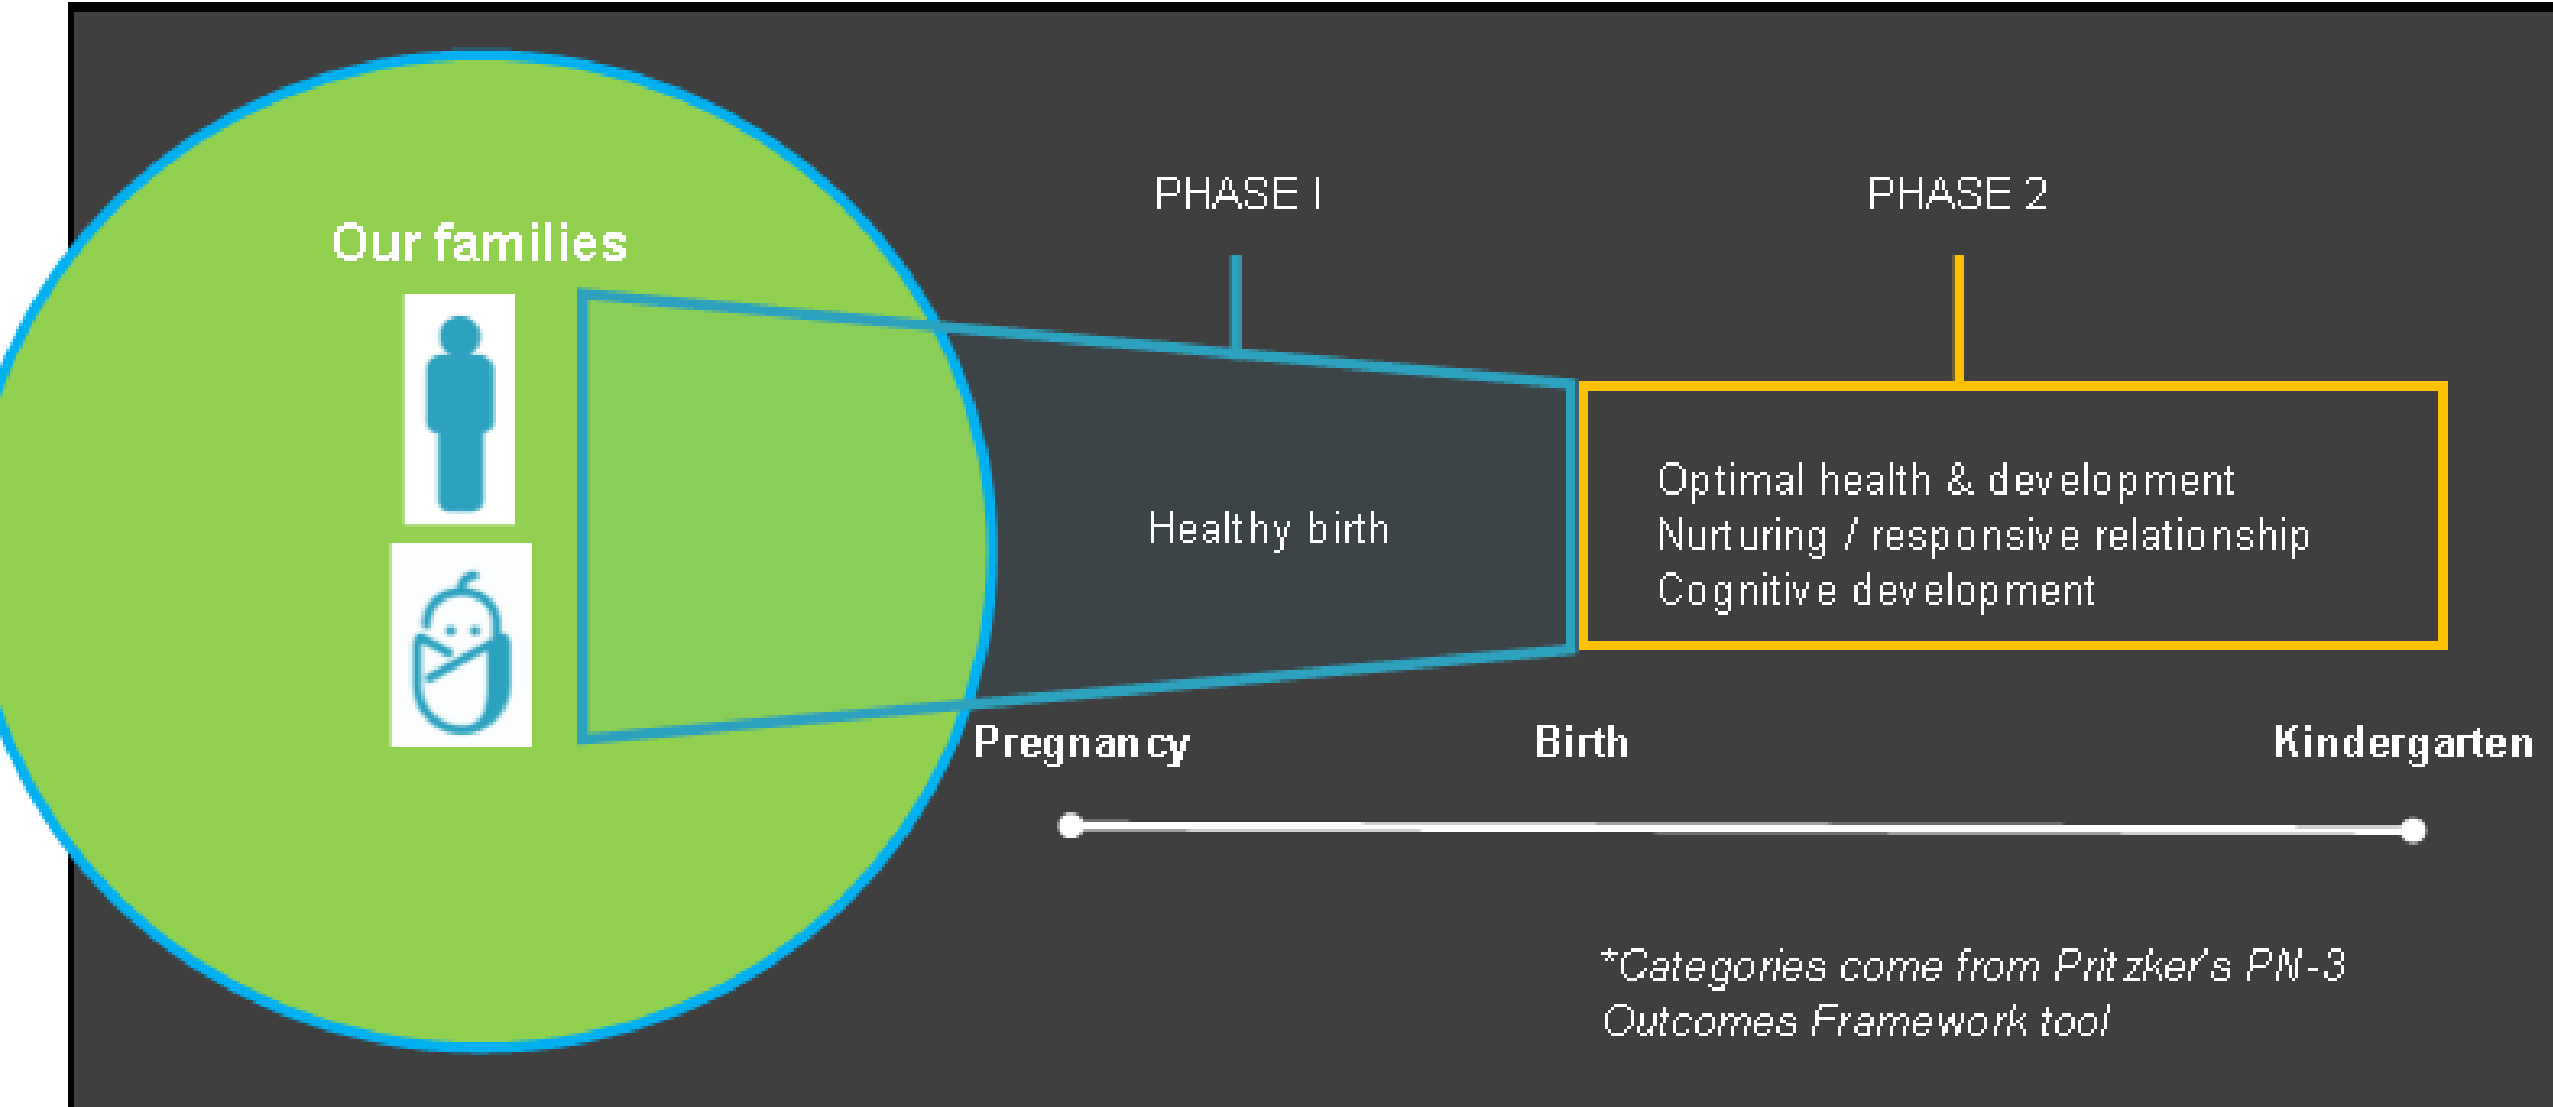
Our families

PHASE I

PHASE 2

Healthy birth

Optimal health & development
Nurturing / responsive relationship
Cognitive development

Pregnancy

Birth

Kindergarten

*Categories come from Pritzker's PN-3 Outcomes Framework tool